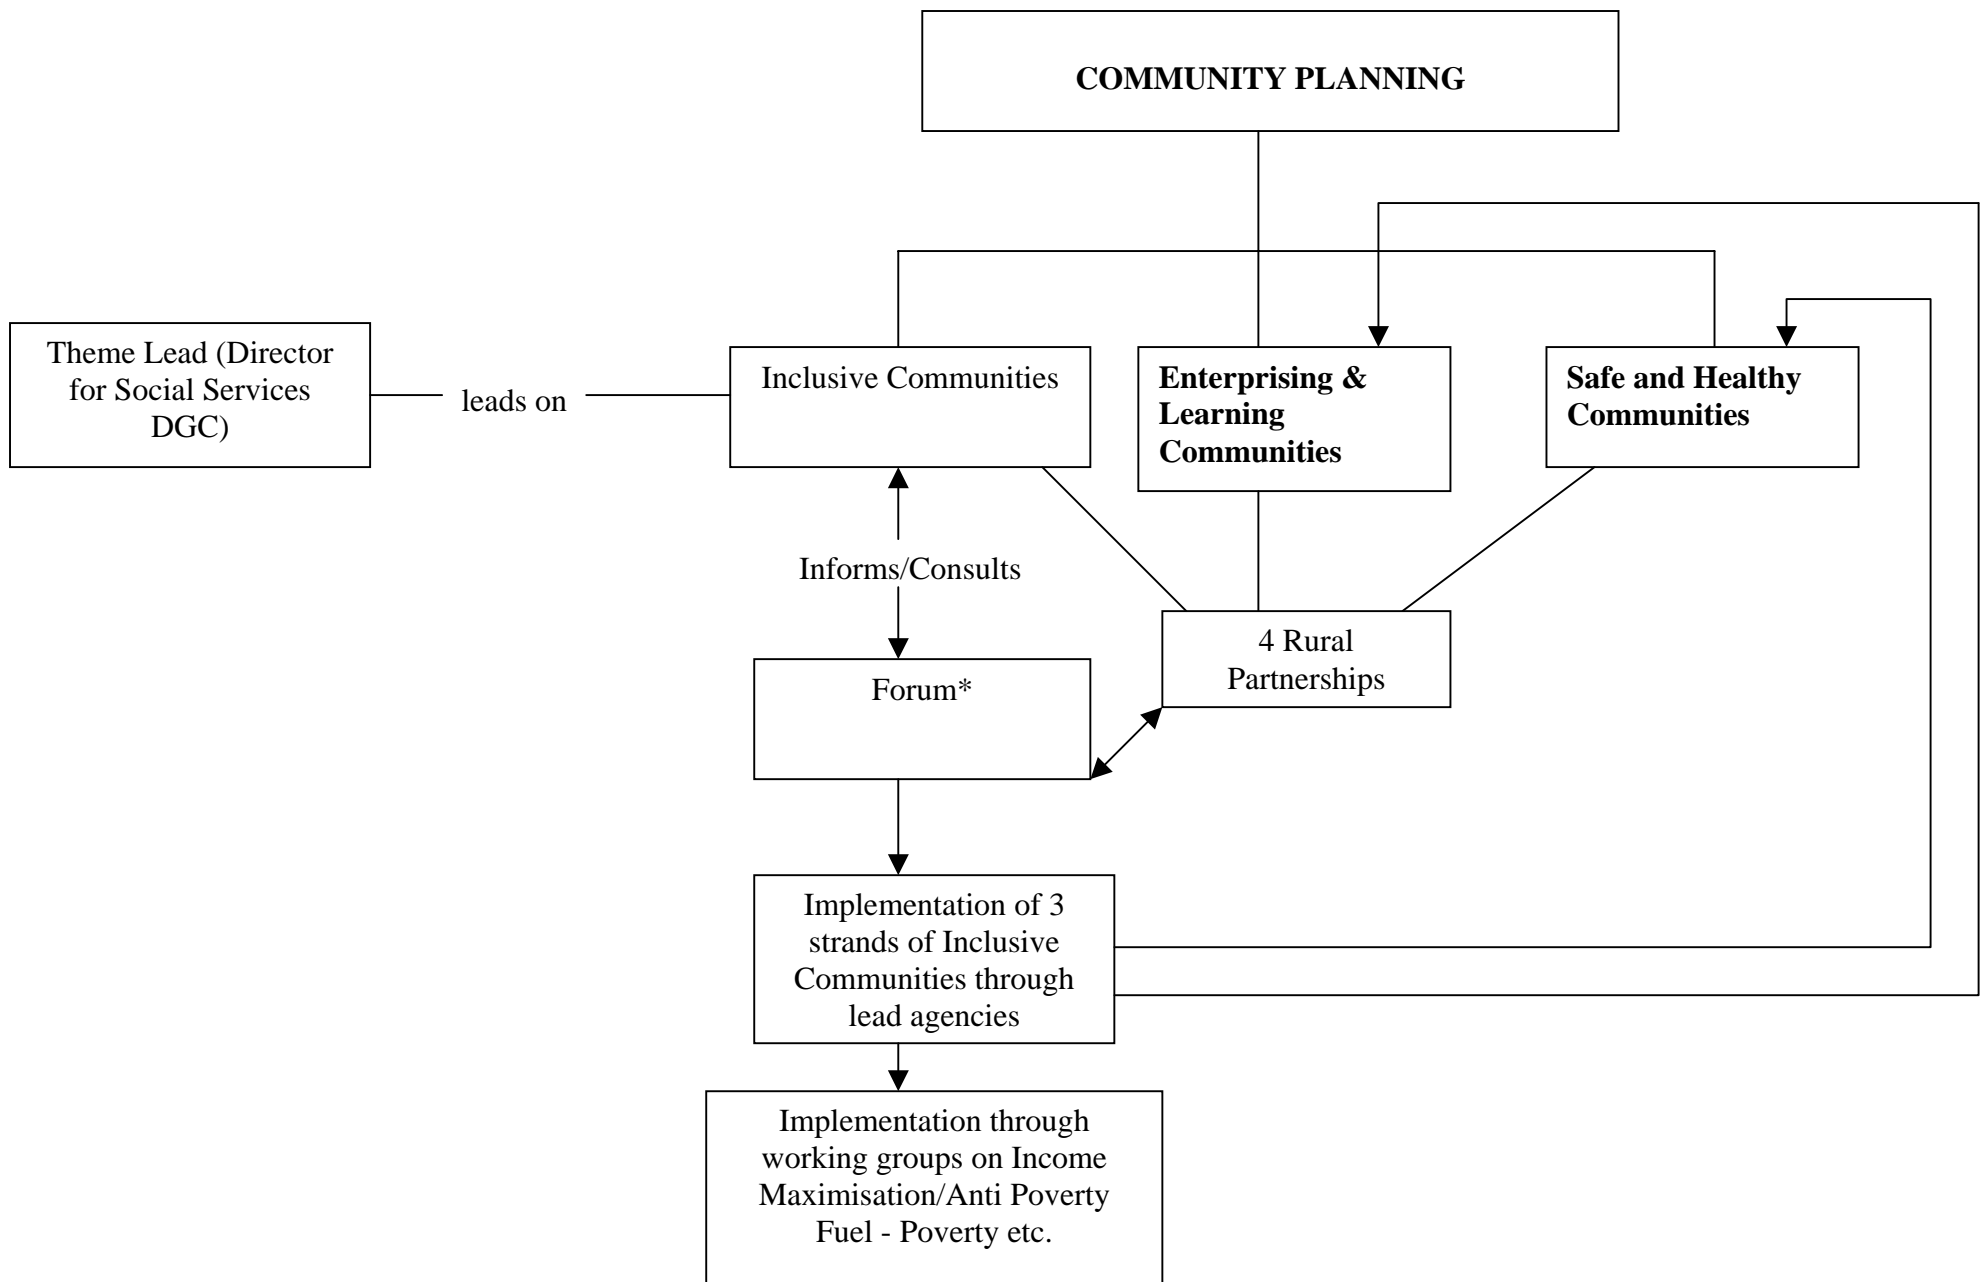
COMMUNITY PLANNING

Theme Lead (Director for Social Services DGC)

leads on

Inclusive Communities

Enterprising & Learning Communities

Safe and Healthy Communities

Informs/Consults

4 Rural Partnerships

Forum*

Implementation of 3 strands of Inclusive Communities through lead agencies

Implementation through working groups on Income Maximisation/Anti Poverty Fuel - Poverty etc.